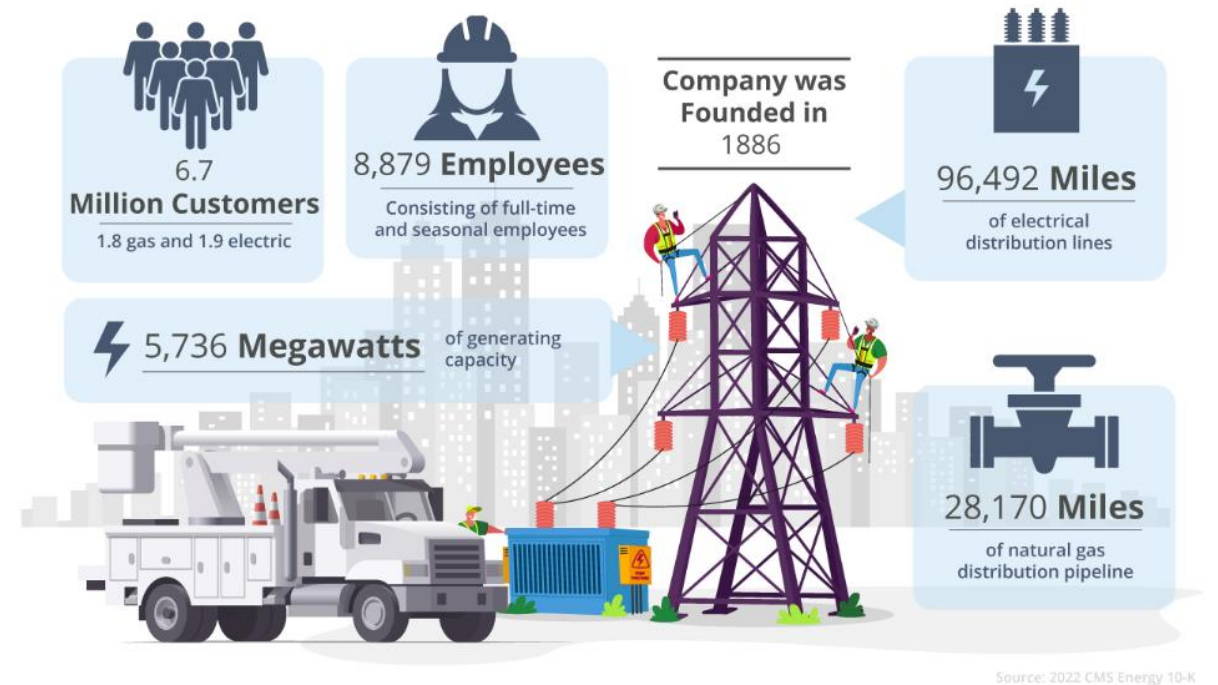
6.7
Million Customers
1.8 gas and 1.9 electric

8,879 Employees
Consisting of full-time and seasonal employees

Company was Founded in
1886

96,492 Miles
of electrical distribution lines

5,736 Megawatts of generating capacity

28,170 Miles
of natural gas distribution pipeline

Source: 2022 CMS Energy 10-K